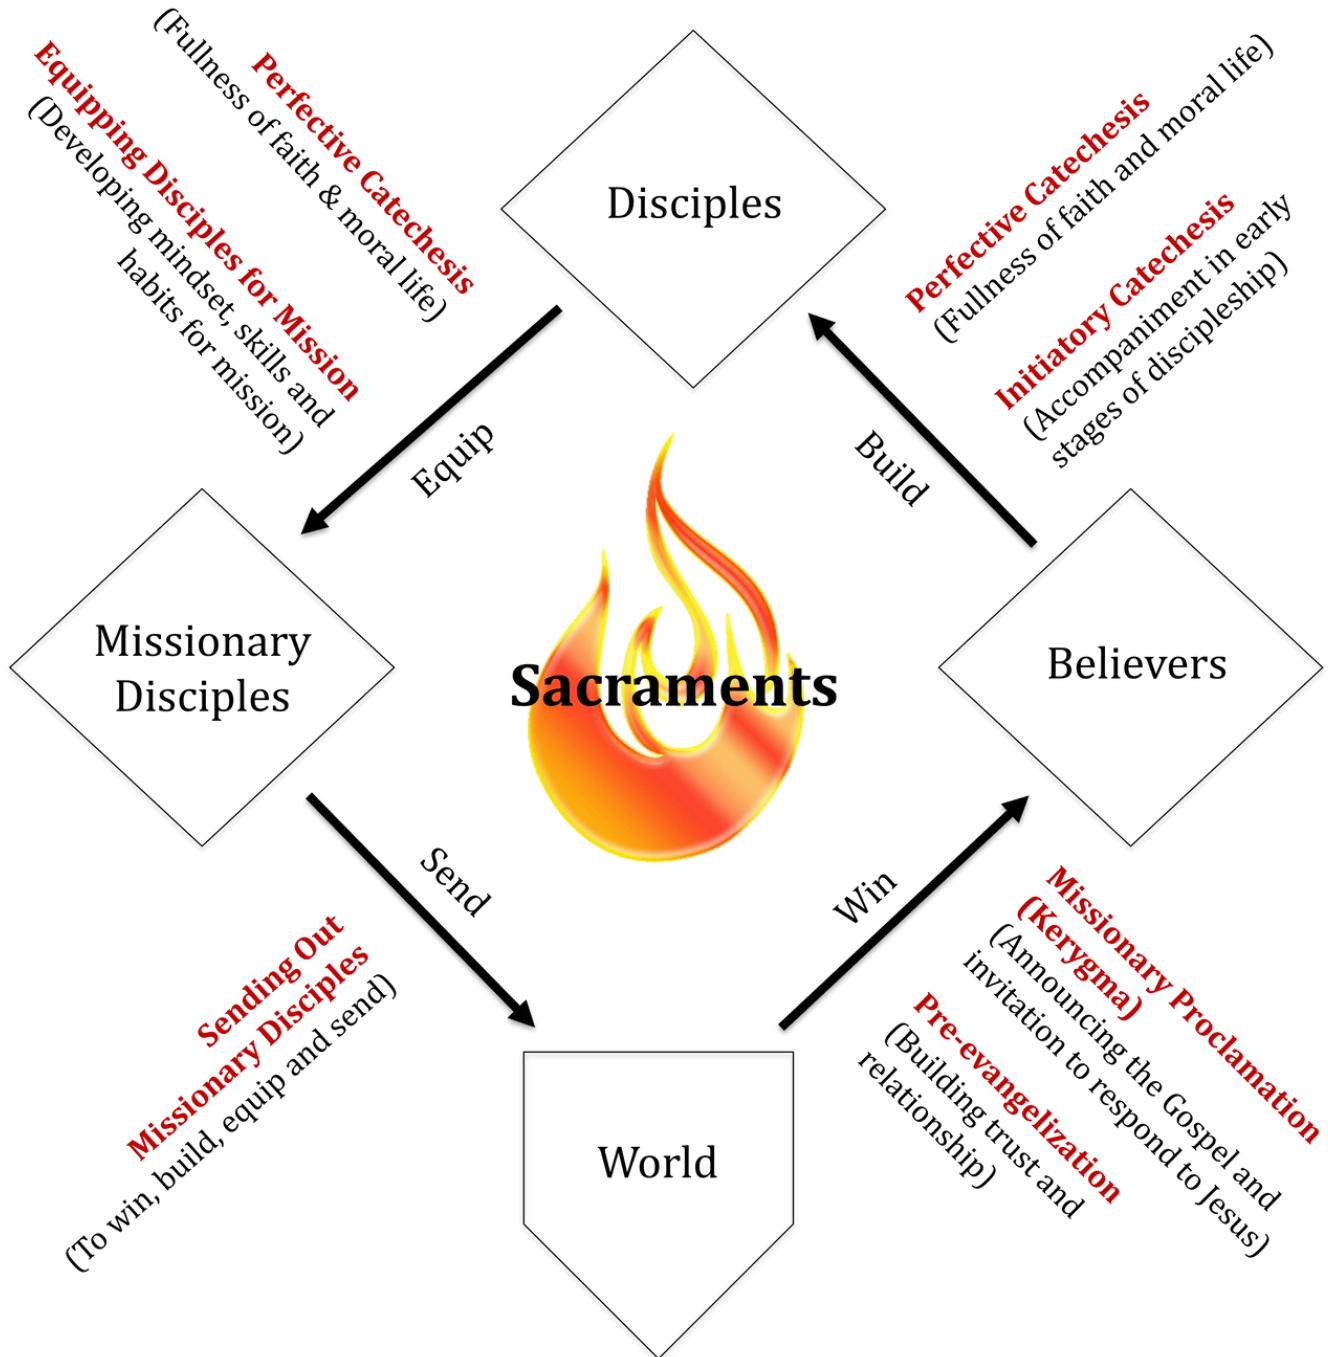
Perfective Catechesis
(Fullness of faith & moral life)

Equipping Disciples for Mission
(Developing mindset, skills and habits for mission)

Disciples

Perfective Catechesis
(Fullness of faith and moral life)

Initiatory Catechesis
(Accompaniment in early stages of discipleship)

Equip

Build

Missionary Disciples

Sacraments

Believers

Send

Win

Missionary Proclamation (Kerygma)
(Announcing the Gospel and invitation to respond to Jesus)

Pre-evangelization
(Building trust and relationship)

Sending Out Missionary Disciples
(To win, build, equip and send)

World